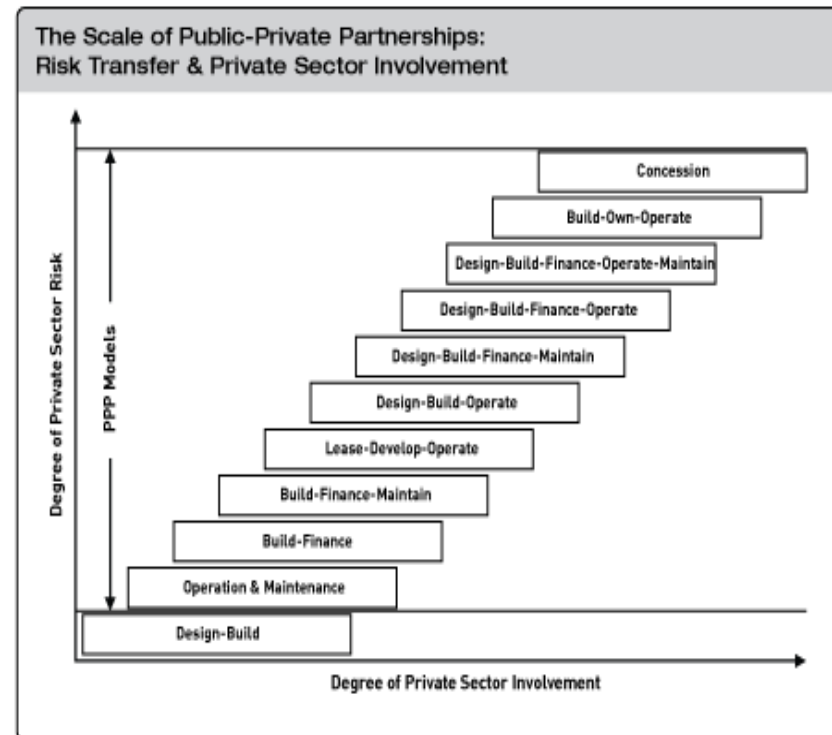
The Scale of Public-Private Partnerships:
Risk Transfer & Private Sector Involvement

Degree of Private Sector Risk

PPP Models

Concession

Build-Own-Operate

Design-Build-Finance-Operate-Maintain

Design-Build-Finance-Operate

Design-Build-Finance-Maintain

Design-Build-Operate

Lease-Develop-Operate

Build-Finance-Maintain

Build-Finance

Operation & Maintenance

Design-Build

Degree of Private Sector Involvement